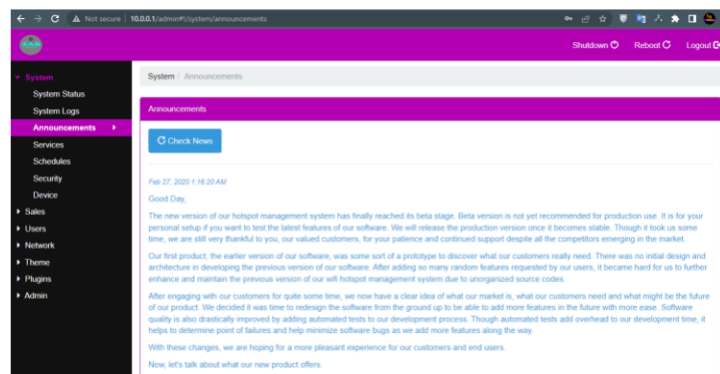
Not secure | 10.0.0.1/admin#!/system/announcements

Shutdown Reboot Logout

System
System Status
System Logs
Announcements
Services
Schedules
Security
Device
Sales
Users
Network
Theme
Plugins
Admin

System / Announcements

Announcements

Check News

Feb 27, 2020 1:16:20 AM

Good Day,

The new version of our hotspot management system has finally reached its beta stage. Beta version is not yet recommended for production use. It is for your personal setup if you want to test the latest features of our software. We will release the production version once it becomes stable. Though it took us some time, we are still very thankful to you, our valued customers, for your patience and continued support despite all the competitors emerging in the market.

Our first product, the earlier version of our software, was some sort of a prototype to discover what our customers really need. There was no initial design and architecture in developing the previous version of our software. After adding so many random features requested by our users, it became hard for us to further enhance and maintain the previous version of our wifi hotspot management system due to unorganized source codes.

After engaging with our customers for quite some time, we now have a clear idea of what our market is, what our customers need and what might be the future of our product. We decided it was time to redesign the software from the ground up to be able to add more features in the future with more ease. Software quality is also drastically improved by adding automated tests to our development process. Though automated tests add overhead to our development time, it helps to determine point of failures and help minimize software bugs as we add more features along the way.

With these changes, we are hoping for a more pleasant experience for our customers and end users.

Now, let's talk about what our new product offers.